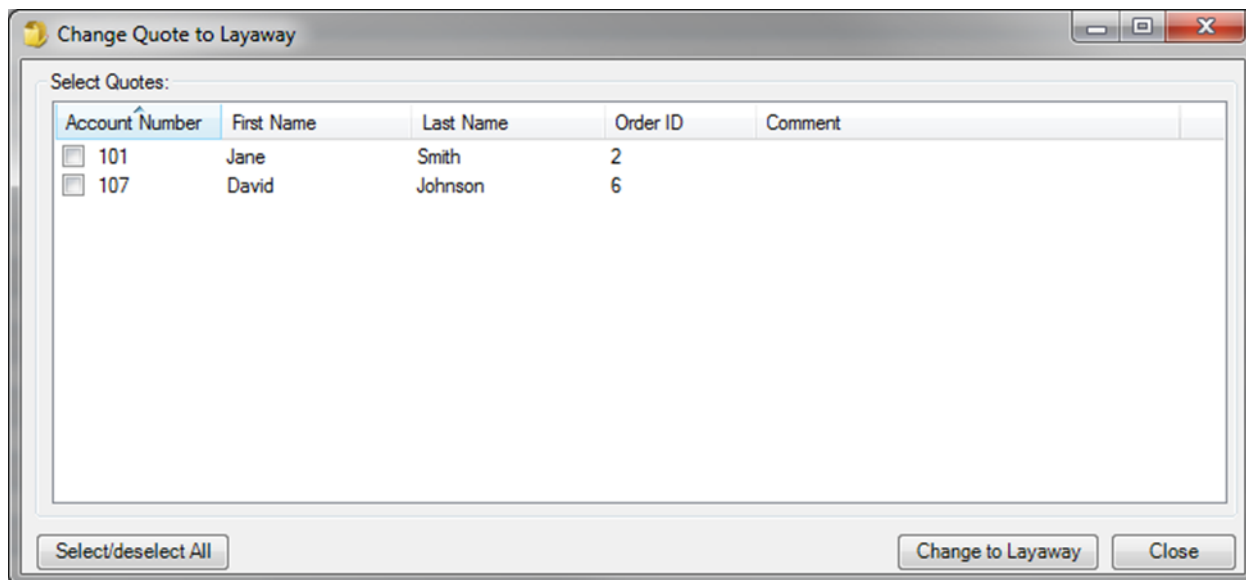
Change Quote to Layaway

Select Quotes:

| Account Number | First Name | Last Name | Order ID | Comment |
|---|---|---|---|---|
| 101 | Jane | Smith | 2 | |
| 107 | David | Johnson | 6 | |

Select/deselect All

Change to Layaway

Close